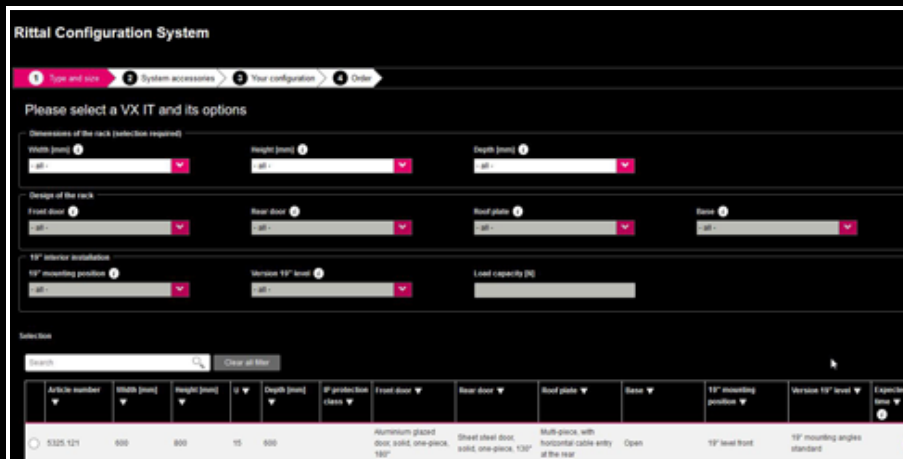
Rittal Configuration System

1 Type and size 2 System accessories 3 Your configuration 4 Order

Please select a VX IT and its options

Dimensions of the rack (selection required)

Width [mm] - all -

Height [mm] - all -

Depth [mm] - all -

Design of the rack

Front door - all -

Rear door - all -

Roof plate - all -

Base - all -

19" interior installation

19" mounting position - all -

Version 19" level - all -

Load capacity [N]

Selection

Search

Clear all filter

| | Article number | Width [mm] | Height [mm] | U | Depth [mm] | IP protection class | Front door | Rear door | Roof plate | Base | 19" mounting position | Version 19" level | Expected time |
|---|---|---|---|---|---|---|---|---|---|---|---|---|---|
| | 5325.121 | 600 | 800 | 15 | 600 | | Aluminium glazed door, solid, one-piece, 180° | Sheet steel door, solid, one-piece, 130° | Multi-piece, with horizontal cable entry at the rear | Open | 19" level front | 19" mounting angles standard | |